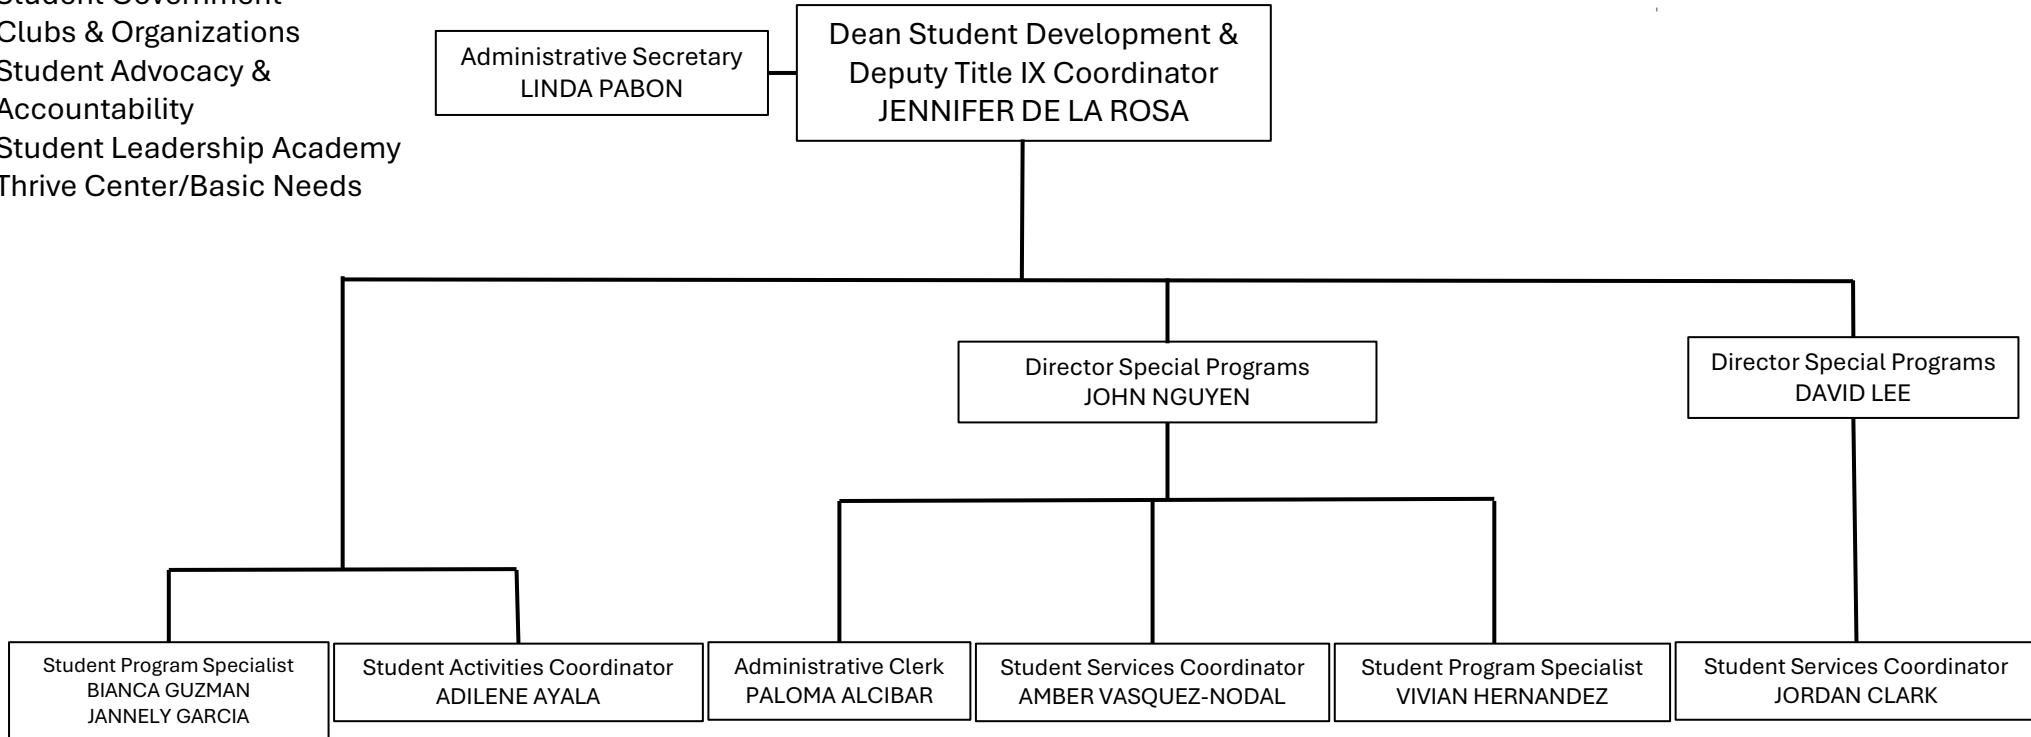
Student Government
Clubs & Organizations
Student Advocacy & Accountability
Student Leadership Academy
Thrive Center/Basic Needs

Administrative Secretary
LINDA PABON

Dean Student Development & Deputy Title IX Coordinator
JENNIFER DE LA ROSA

Director Special Programs
JOHN NGUYEN

Director Special Programs
DAVID LEE

Student Program Specialist
BIANCA GUZMAN
JANNELY GARCIA

Student Activities Coordinator
ADILENE AYALA

Administrative Clerk
PALOMA ALCIBAR

Student Services Coordinator
AMBER VASQUEZ-NODAL

Student Program Specialist
VIVIAN HERNANDEZ

Student Services Coordinator
JORDAN CLARK